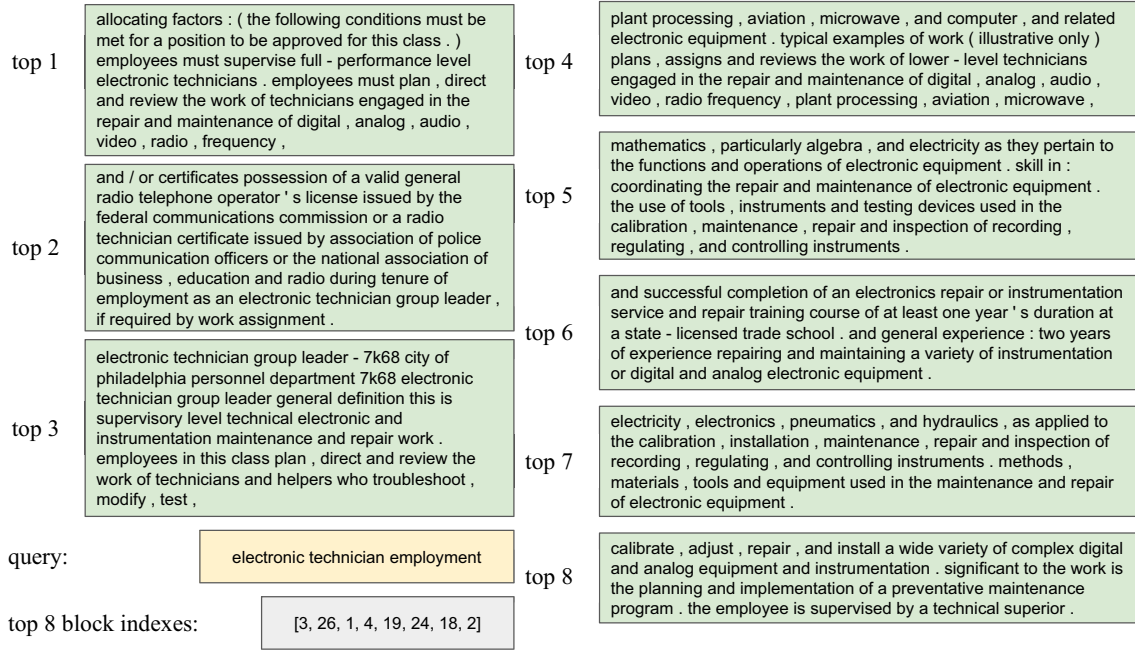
top 1

allocating factors : ( the following conditions must be met for a position to be approved for this class . ) employees must supervise full - performance level electronic technicians . employees must plan , direct and review the work of technicians engaged in the repair and maintenance of digital , analog , audio , video , radio , frequency ,

top 2

and / or certificates possession of a valid general radio telephone operator ' s license issued by the federal communications commission or a radio technician certificate issued by association of police communication officers or the national association of business , education and radio during tenure of employment as an electronic technician group leader , if required by work assignment .

top 3

electronic technician group leader - 7k68 city of philadelphia personnel department 7k68 electronic technician group leader general definition this is supervisory level technical electronic and instrumentation maintenance and repair work . employees in this class plan , direct and review the work of technicians and helpers who troubleshoot , modify , test ,

query:

electronic technician employment

top 8 block indexes:

[3, 26, 1, 4, 19, 24, 18, 2]

top 4

plant processing , aviation , microwave , and computer , and related electronic equipment . typical examples of work ( illustrative only ) plans , assigns and reviews the work of lower - level technicians engaged in the repair and maintenance of digital , analog , audio , video , radio frequency , plant processing , aviation , microwave ,

top 5

mathematics , particularly algebra , and electricity as they pertain to the functions and operations of electronic equipment . skill in : coordinating the repair and maintenance of electronic equipment . the use of tools , instruments and testing devices used in the calibration , maintenance , repair and inspection of recording , regulating , and controlling instruments .

top 6

and successful completion of an electronics repair or instrumentation service and repair training course of at least one year ' s duration at a state - licensed trade school . and general experience : two years of experience repairing and maintaining a variety of instrumentation or digital and analog electronic equipment .

top 7

electricity , electronics , pneumatics , and hydraulics , as applied to the calibration , installation , maintenance , repair and inspection of recording , regulating , and controlling instruments . methods , materials , tools and equipment used in the maintenance and repair of electronic equipment .

top 8

calibrate , adjust , repair , and install a wide variety of complex digital and analog equipment and instrumentation . significant to the work is the planning and implementation of a preventative maintenance program . the employee is supervised by a technical superior .